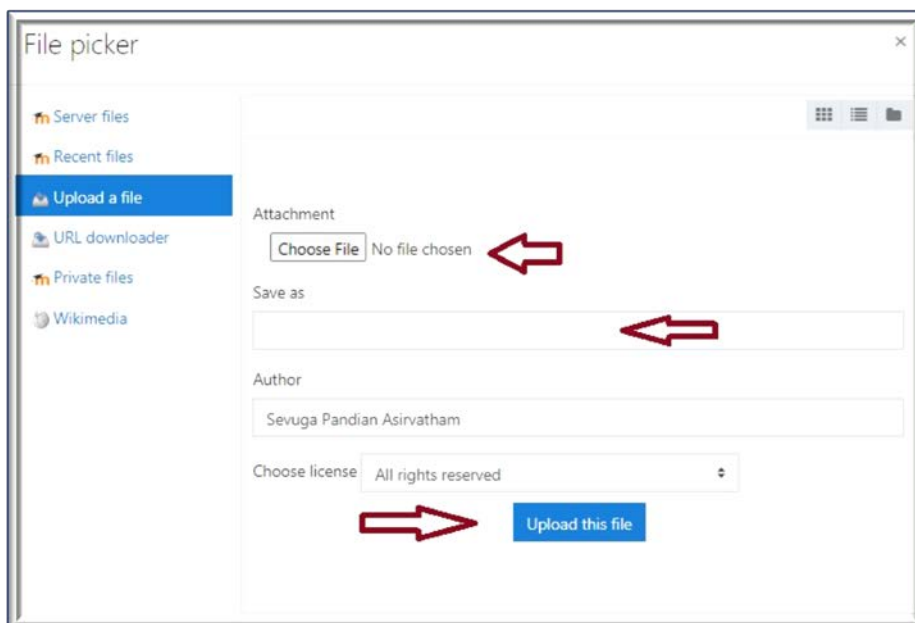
File picker

×

Server files
Recent files
Upload a file
URL downloader
Private files
Wikimedia

Attachment

Choose File No file chosen

Save as

Author

Sevuga Pandian Asirvatham

Choose license All rights reserved

Upload this file